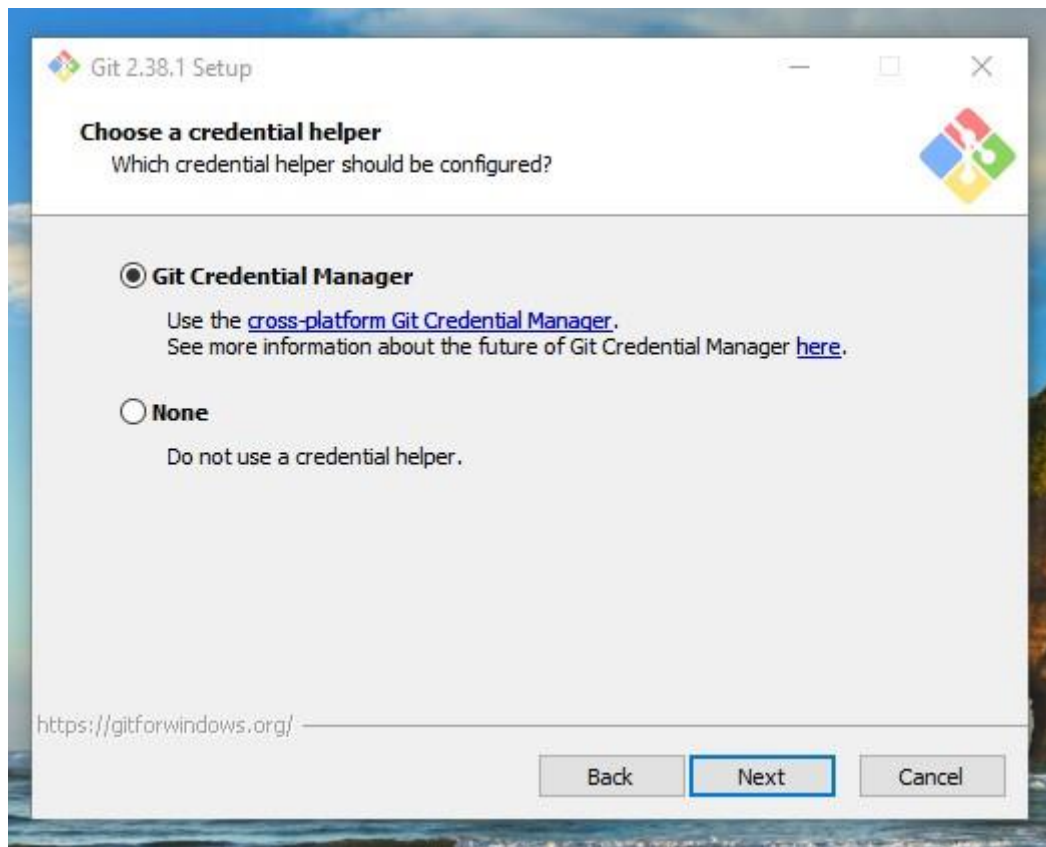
Git 2.38.1 Setup

Choose a credential helper
Which credential helper should be configured?

Git Credential Manager

Use the cross-platform Git Credential Manager.
See more information about the future of Git Credential Manager here.

None

Do not use a credential helper.

https://gitforwindows.org/

Back
Next
Cancel